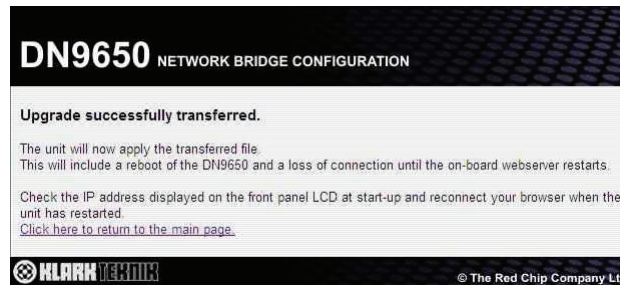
DN9650 NETWORK BRIDGE CONFIGURATION

Upgrade successfully transferred.

The unit will now apply the transferred file.
This will include a reboot of the DN9650 and a loss of connection until the on-board webserver restarts.

Check the IP address displayed on the front panel LCD at start-up and reconnect your browser when the unit has restarted.
Click here to return to the main page.

KLARK TEKNIK

© The Red Chip Company Lt